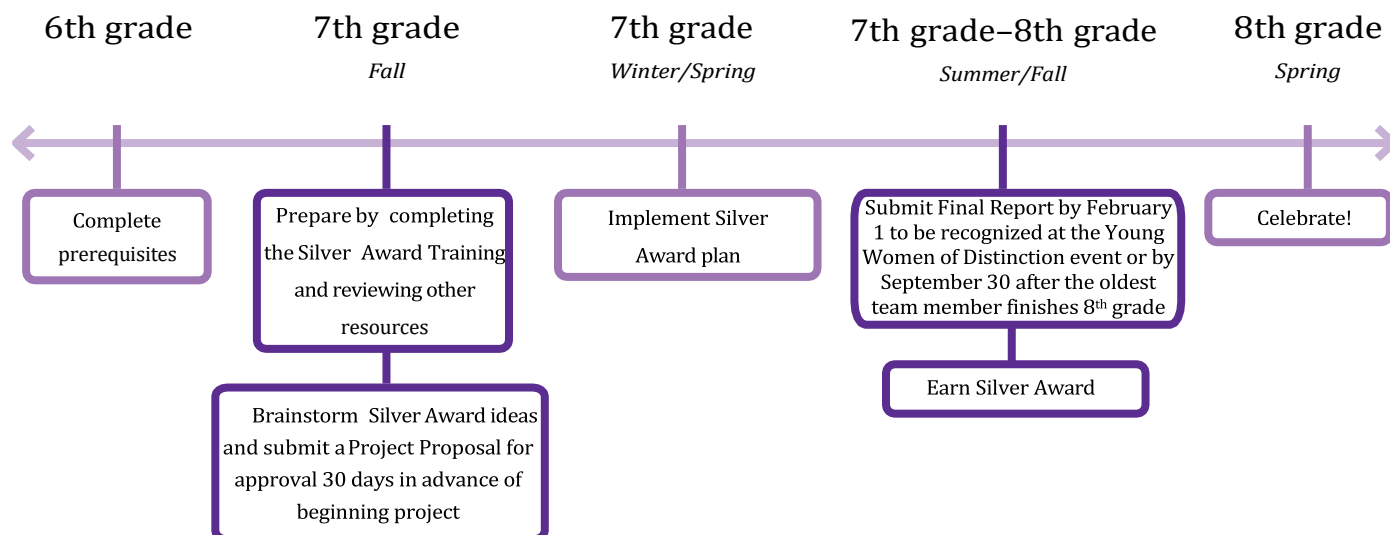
6th grade

7th grade
*Fall*

7th grade
*Winter/Spring*

7th grade–8th grade
*Summer/Fall*

8th grade
*Spring*

Complete prerequisites

Prepare by completing the Silver Award Training and reviewing other resources

Brainstorm Silver Award ideas and submit a Project Proposal for approval 30 days in advance of beginning project

Implement Silver Award plan

Submit Final Report by February 1 to be recognized at the Young Women of Distinction event or by September 30 after the oldest team member finishes 8$^{th}$ grade

Earn Silver Award

Celebrate!